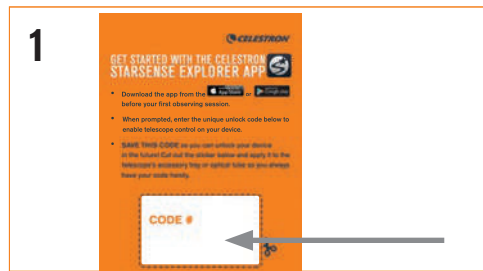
1

CELESTRON

GET STARTED WITH THE CELESTRON STARSENSE EXPLORER APP

• Download the app from the App Store or Google Play before your first observing session.

• When prompted, enter the unique unlock code below to enable telescope control on your device.

• SAVE THIS CODE so you can unlock your device in the future! Cut out the sticker below and apply it to the telescope's accessory tray or optical tube so you always have your code handy.

CODE #